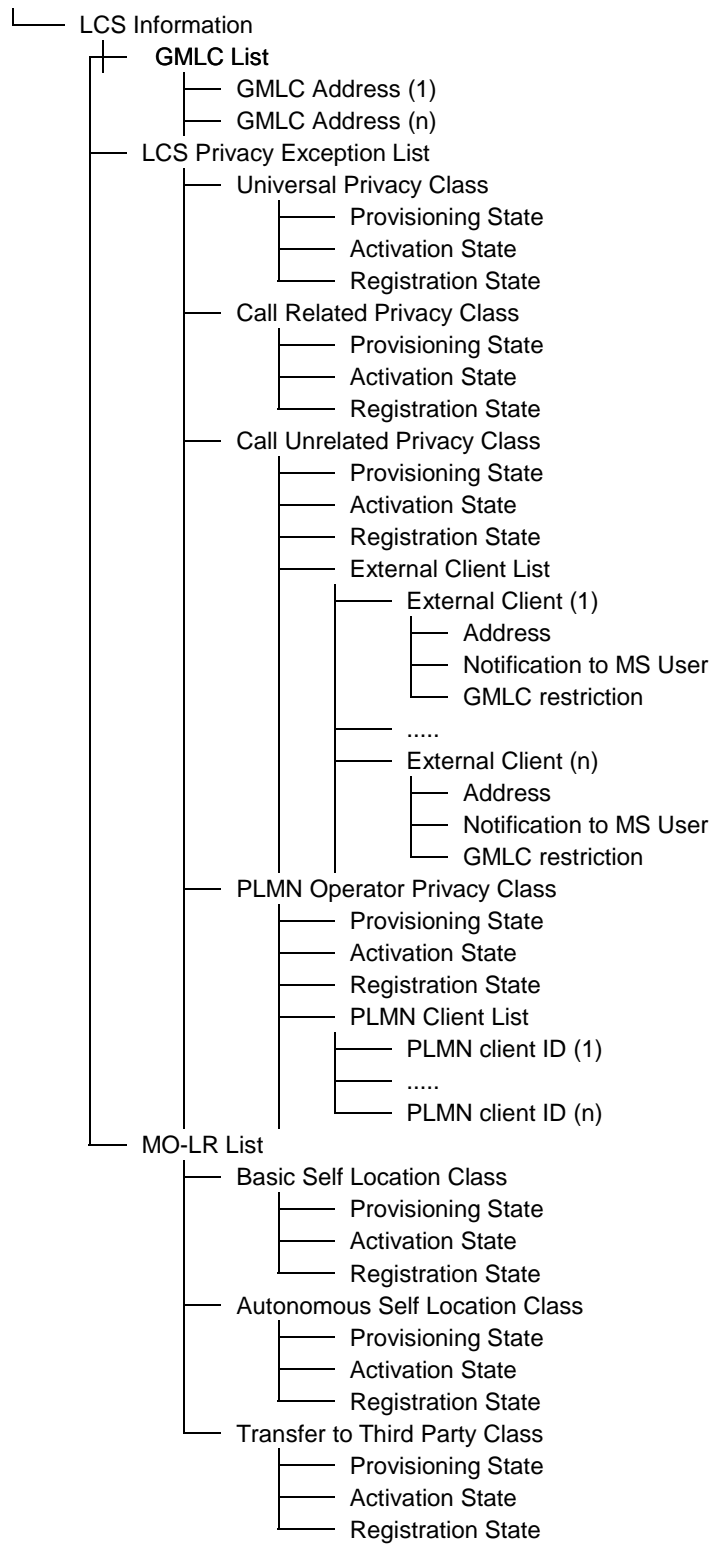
LCS Information
GMLC List
GMLC Address (1)
GMLC Address (n)
LCS Privacy Exception List
Universal Privacy Class
Provisioning State
Activation State
Registration State
Call Related Privacy Class
Provisioning State
Activation State
Registration State
Call Unrelated Privacy Class
Provisioning State
Activation State
Registration State
External Client List
External Client (1)
Address
Notification to MS User
GMLC restriction
.....
External Client (n)
Address
Notification to MS User
GMLC restriction
PLMN Operator Privacy Class
Provisioning State
Activation State
Registration State
PLMN Client List
PLMN client ID (1)
.....
PLMN client ID (n)
MO-LR List
Basic Self Location Class
Provisioning State
Activation State
Registration State
Autonomous Self Location Class
Provisioning State
Activation State
Registration State
Transfer to Third Party Class
Provisioning State
Activation State
Registration State